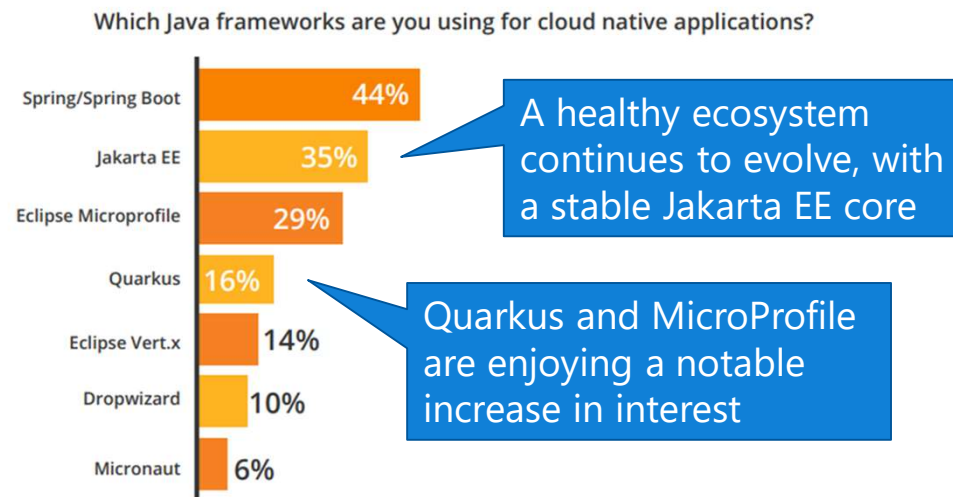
Which Java frameworks are you using for cloud native applications?

Spring/Spring Boot 44%

Jakarta EE 35%

Eclipse Microprofile 29%

Quarkus 16%

Eclipse Vert.x 14%

Dropwizard 10%

Micronaut 6%

A healthy ecosystem continues to evolve, with a stable Jakarta EE core

Quarkus and MicroProfile are enjoying a notable increase in interest